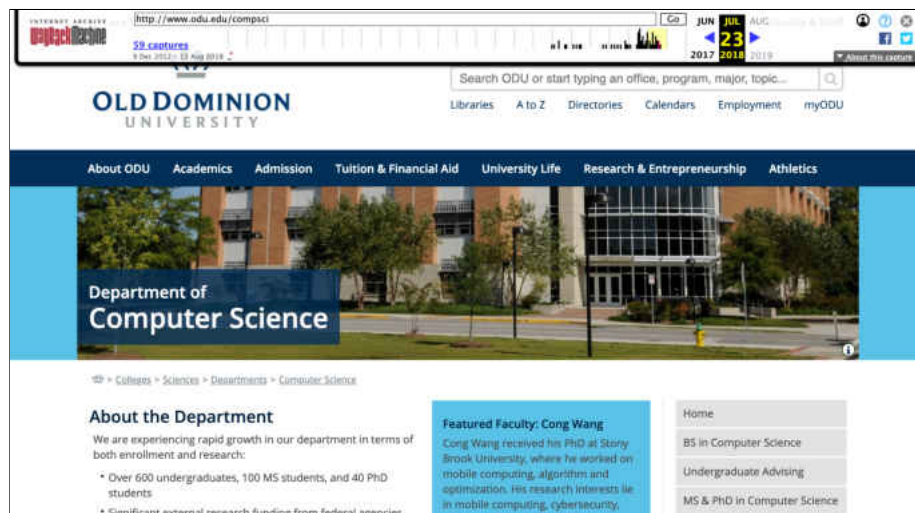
INTERNET ARCHIVE
WayBackMachine
http://www.odu.edu/compsci
Go
JUN JUL AUG
23
2017 2018 2019
59 captures
9 Dec 2012 - 12 Aug 2019
About this capture

Search ODU or start typing an office, program, major, topic...

OLD DOMINION
UNIVERSITY

Libraries A to Z Directories Calendars Employment myODU

About ODU Academics Admission Tuition & Financial Aid University Life Research & Entrepreneurship Athletics

Department of
Computer Science

> Colleges > Sciences > Departments > Computer Science

About the Department

We are experiencing rapid growth in our department in terms of both enrollment and research:

• Over 600 undergraduates, 100 MS students, and 40 PhD students

• Significant external research funding from federal agencies

Featured Faculty: Cong Wang

Cong Wang received his PhD at Stony Brook University, where he worked on mobile computing, algorithm and optimization. His research interests lie in mobile computing, cybersecurity,

Home
BS in Computer Science
Undergraduate Advising
MS & PhD in Computer Science